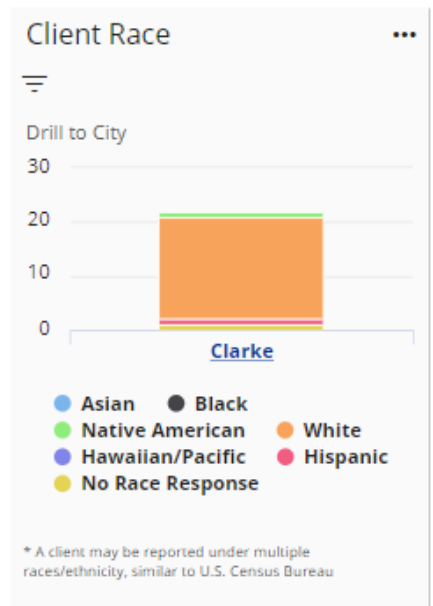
Client Race

Drill to City

30
20
10
0

Clarke

Asian
Black
Native American
White
Hawaiian/Pacific
Hispanic
No Race Response

* A client may be reported under multiple races/ethnicity, similar to U.S. Census Bureau